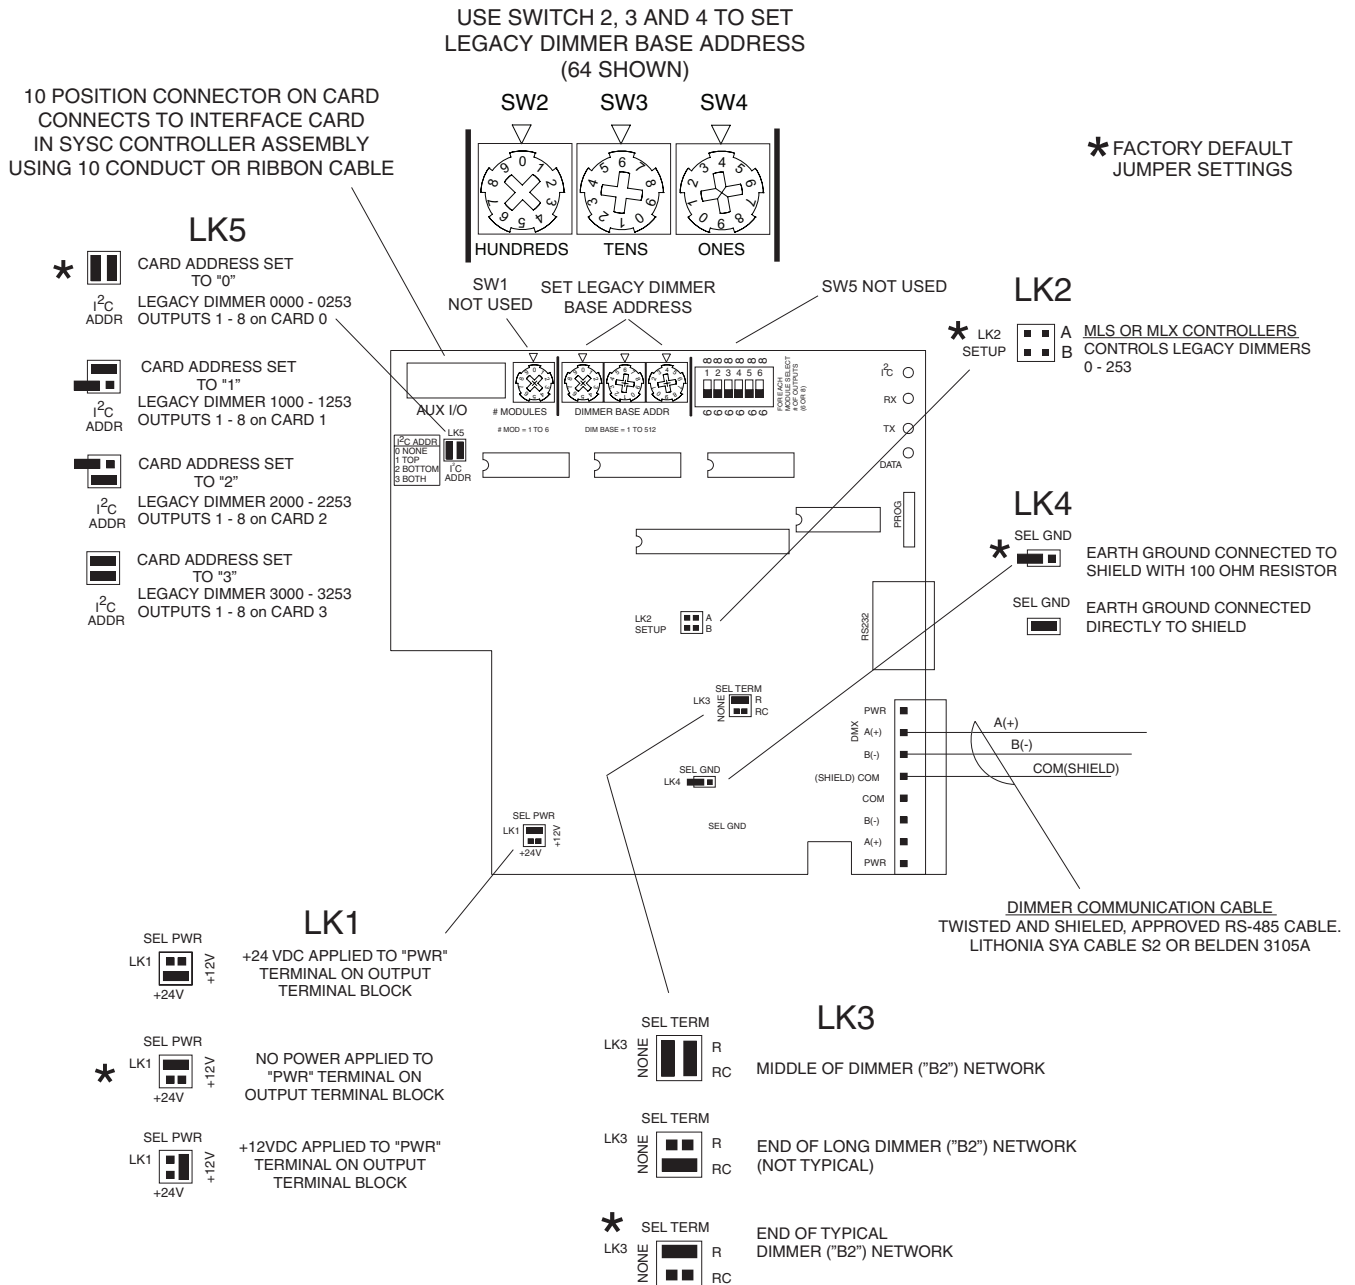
USE SWITCH 2, 3 AND 4 TO SET LEGACY DIMMER BASE ADDRESS (64 SHOWN)

SW2 SW3 SW4

HUNDREDS TENS ONES

10 POSITION CONNECTOR ON CARD CONNECTS TO INTERFACE CARD IN SYSC CONTROLLER ASSEMBLY USING 10 CONDUCT OR RIBBON CABLE

* FACTORY DEFAULT JUMPER SETTINGS

LK5

* CARD ADDRESS SET TO "0"
$I^2C$ ADDR LEGACY DIMMER 0000 - 0253 OUTPUTS 1 - 8 on CARD 0

CARD ADDRESS SET TO "1"
$I^2C$ ADDR LEGACY DIMMER 1000 - 1253 OUTPUTS 1 - 8 on CARD 1

CARD ADDRESS SET TO "2"
$I^2C$ ADDR LEGACY DIMMER 2000 - 2253 OUTPUTS 1 - 8 on CARD 2

CARD ADDRESS SET TO "3"
$I^2C$ ADDR LEGACY DIMMER 3000 - 3253 OUTPUTS 1 - 8 on CARD 3

SW1 NOT USED

SET LEGACY DIMMER BASE ADDRESS

SW5 NOT USED

LK2

* LK2 SETUP A B MLS OR MLX CONTROLLERS CONTROLS LEGACY DIMMERS 0 - 253

AUX I/O
# MODULES
DIMMER BASE ADDR
# MOD = 1 TO 6
DIM BASE = 1 TO 512
1 2 3 4 5 6
FOR EACH MODULE SELECT # OF OUTPUTS (6 OR 8)
$I^2C$
RX
TX
DATA
$I^2C$ ADDR
0 NONE
1 TOP
2 BOTTOM
3 BOTH
LK5
$I^2C$ ADDR
PROG
LK2 SETUP A B
RS232
LK3 SEL TERM NONE R RC
SEL GND LK4
SEL GND
SEL PWR LK1 +12V +24V
PWR
DMX
A(+)
B(-)
(SHIELD) COM
COM
B(-)
A(+)
PWR
A(+)
B(-)
COM(SHIELD)

LK4

* SEL GND EARTH GROUND CONNECTED TO SHIELD WITH 100 OHM RESISTOR

SEL GND EARTH GROUND CONNECTED DIRECTLY TO SHIELD

DIMMER COMMUNICATION CABLE
TWISTED AND SHIELED, APPROVED RS-485 CABLE.
LITHONIA SYA CABLE S2 OR BELDEN 3105A

LK1

SEL PWR LK1 +12V +24V
+24 VDC APPLIED TO "PWR" TERMINAL ON OUTPUT TERMINAL BLOCK

* SEL PWR LK1 +12V +24V
NO POWER APPLIED TO "PWR" TERMINAL ON OUTPUT TERMINAL BLOCK

SEL PWR LK1 +12V +24V
+12VDC APPLIED TO "PWR" TERMINAL ON OUTPUT TERMINAL BLOCK

LK3

SEL TERM LK3 NONE R RC
MIDDLE OF DIMMER ("B2") NETWORK

SEL TERM LK3 NONE R RC
END OF LONG DIMMER ("B2") NETWORK (NOT TYPICAL)

* SEL TERM LK3 NONE R RC
END OF TYPICAL DIMMER ("B2") NETWORK